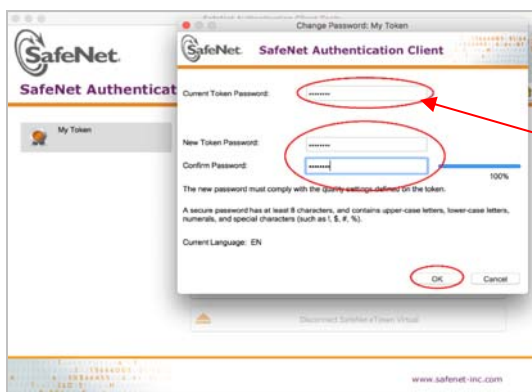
SafeNet Authentication Client Tools

SafeNet.

SafeNet Authenticat

My Token

Change Password: My Token

SafeNet. SafeNet Authentication Client

Current Token Password: ••••••••

New Token Password: ••••••••

Confirm Password: ••••••••

100%

The new password must comply with the quality settings defined on the token.

A secure password has at least 8 characters, and contains upper-case letters, lower-case letters, numerals, and special characters (such as !, $, #, %).

Current Language: EN

OK

Cancel

Disconnect SafeNet eToken Virtual

www.safenet-inc.com